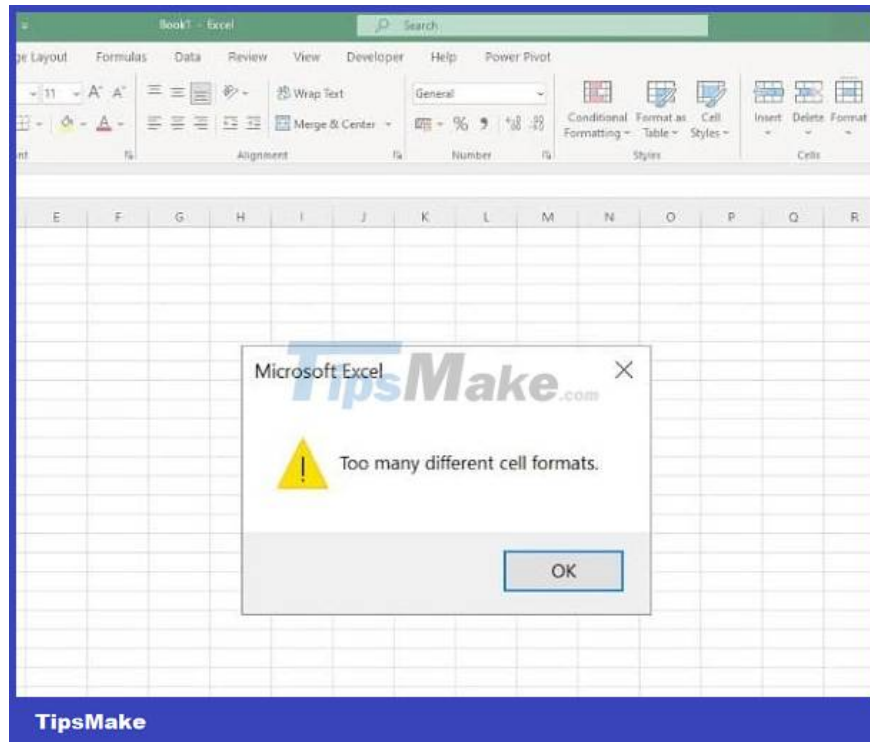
Book1 - Excel

Search

ge Layout Formulas Data Review View Developer Help Power Pivot

11 A A

Wrap Text

General

Merge & Center

% 9 $^{+0}_{.00}$ $^{.00}_{+0}$

Conditional Formatting

Format as Table

Cell Styles

Insert Delete Format

nt

Alignment

Number

Styles

Cells

E F G H I J K L M N O P Q R

TipsMake.com

Microsoft Excel

Too many different cell formats.

OK

TipsMake